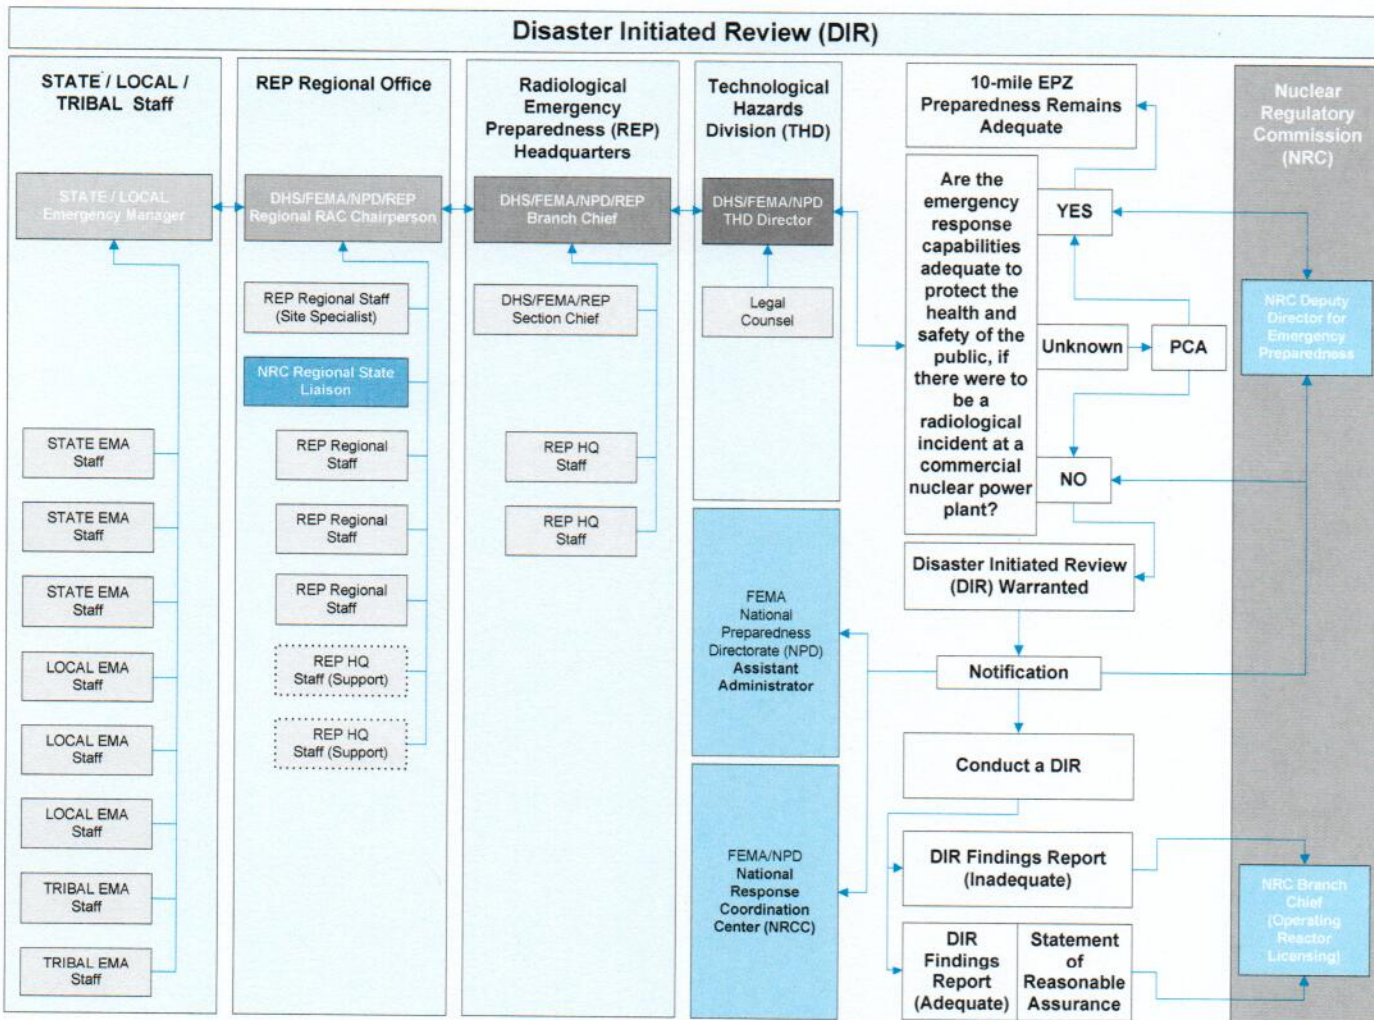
Disaster Initiated Review (DIR)

STATE / LOCAL / TRIBAL Staff

STATE / LOCAL Emergency Manager

STATE EMA Staff

STATE EMA Staff

STATE EMA Staff

LOCAL EMA Staff

LOCAL EMA Staff

LOCAL EMA Staff

TRIBAL EMA Staff

TRIBAL EMA Staff

REP Regional Office

DHS/FEMA/NPD/REP Regional RAC Chairperson

REP Regional Staff (Site Specialist)

NRC Regional State Liaison

REP Regional Staff

REP Regional Staff

REP Regional Staff

REP HQ Staff (Support)

REP HQ Staff (Support)

Radiological Emergency Preparedness (REP) Headquarters

DHS/FEMA/NPD/REP Branch Chief

DHS/FEMA/REP Section Chief

REP HQ Staff

REP HQ Staff

Technological Hazards Division (THD)

DHS/FEMA/NPD THD Director

Legal Counsel

FEMA National Preparedness Directorate (NPD) Assistant Administrator

FEMA/NPD National Response Coordination Center (NRCC)

10-mile EPZ Preparedness Remains Adequate

Are the emergency response capabilities adequate to protect the health and safety of the public, if there were to be a radiological incident at a commercial nuclear power plant?

YES

Unknown

PCA

NO

Disaster Initiated Review (DIR) Warranted

Notification

Conduct a DIR

DIR Findings Report (Inadequate)

DIR Findings Report (Adequate)

Statement of Reasonable Assurance

Nuclear Regulatory Commission (NRC)

NRC Deputy Director for Emergency Preparedness

NRC Branch Chief (Operating Reactor Licensing)